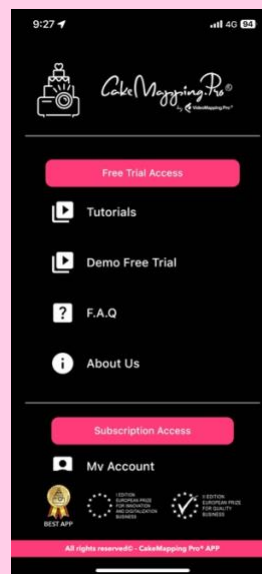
9:27
4G 94

CakeMapping.Pro®
by VideoMapping Pro®

Free Trial Access

Tutorials

Demo Free Trial

F.A.Q

About Us

Subscription Access

My Account

BEST APP

I EDITION EUROPEAN PRIZE FOR INNOVATION AND DIGITALIZATION BUSINESS

II EDITION EUROPEAN PRIZE FOR QUALITY BUSINESS

All rights reserved© - CakeMapping Pro® APP